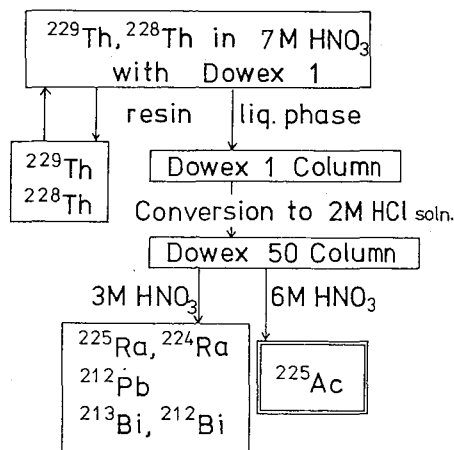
$^{229}$Th, $^{228}$Th in 7M $HNO_3$ with Dowex 1

resin

liq. phase

$^{229}$Th
$^{228}$Th

Dowex 1 Column

Conversion to 2M HCl soln.

Dowex 50 Column

3M $HNO_3$

6M $HNO_3$

$^{225}$Ra, $^{224}$Ra
$^{212}$Pb
$^{213}$Bi, $^{212}$Bi

$^{225}$Ac